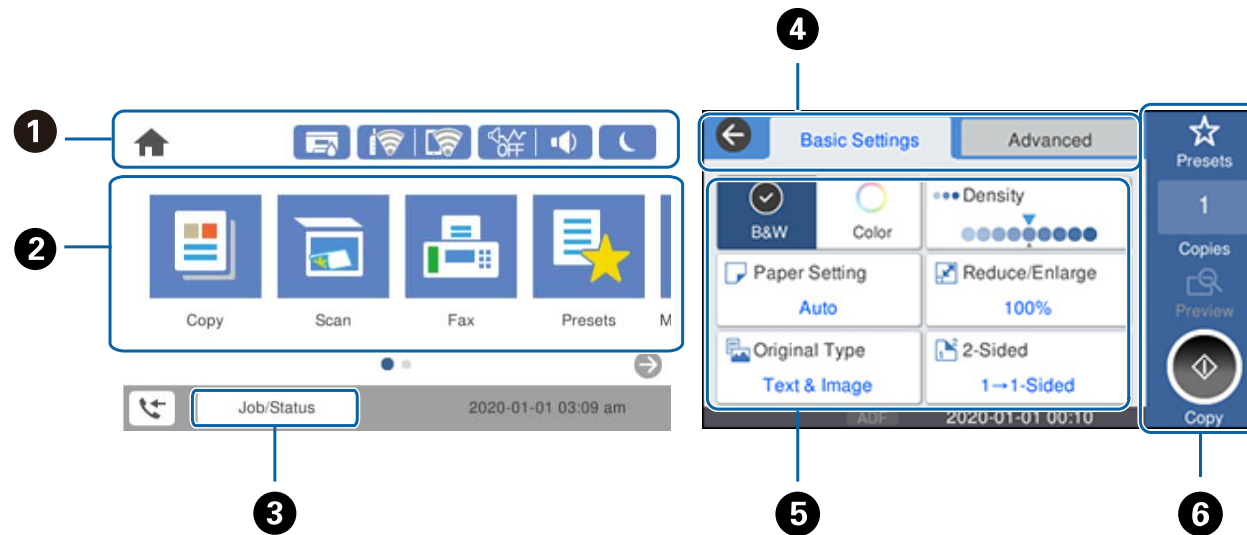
1

2

Copy

Scan

Fax

Presets

M

Job/Status

2020-01-01 03:09 am

3

4

Basic Settings

Advanced

B&W

Color

Density

Paper Setting

Auto

Reduce/Enlarge

100%

Original Type

Text & Image

2-Sided

1→1-Sided

ADF

2020-01-01 00:10

5

Presets

1

Copies

Preview

Copy

6